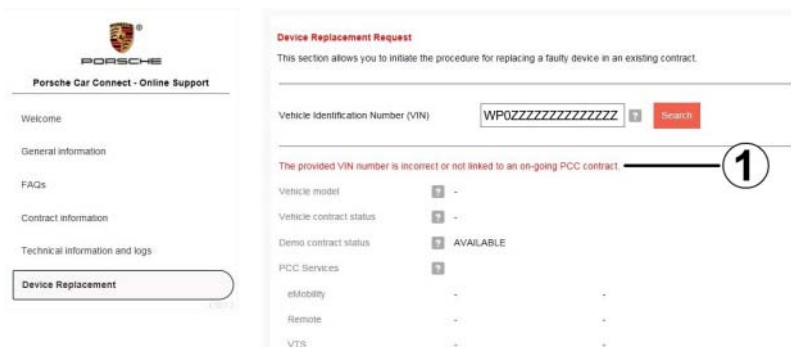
PORSCHE

Porsche Car Connect - Online Support

Welcome

General information

FAQs

Contract information

Technical information and logs

Device Replacement

Device Replacement Request

This section allows you to initiate the procedure for replacing a faulty device in an existing contract.

Vehicle Identification Number (VIN) WP0ZZZZZZZZZZZZZZ ? Search

The provided VIN number is incorrect or not linked to an on-going PCC contract.

1

Vehicle model ? -

Vehicle contract status ? -

Demo contract status ? AVAILABLE

PCC Services ?

eMobility - -

Remote - -

VTS - -